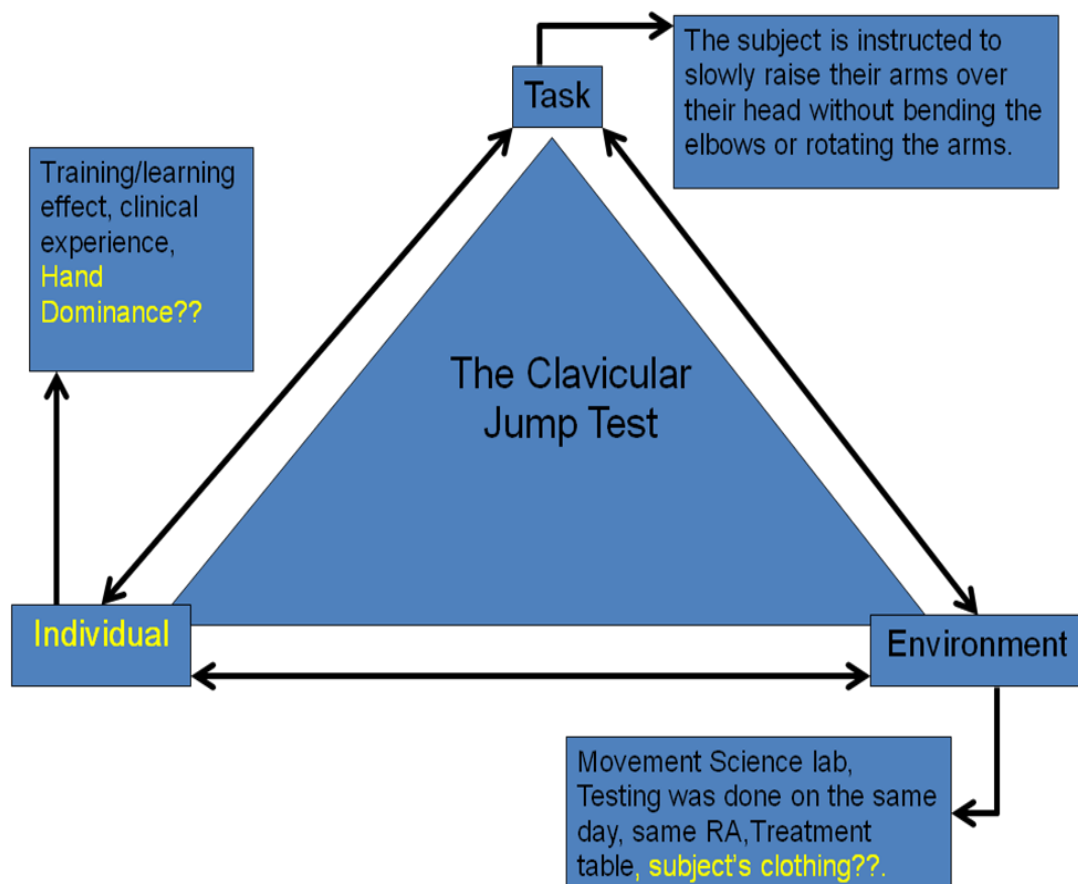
Task

The subject is instructed to slowly raise their arms over their head without bending the elbows or rotating the arms.

Training/learning effect, clinical experience, Hand Dominance??

The Clavicular Jump Test

Individual

Environment

Movement Science lab, Testing was done on the same day, same RA,Treatment table, subject's clothing??.